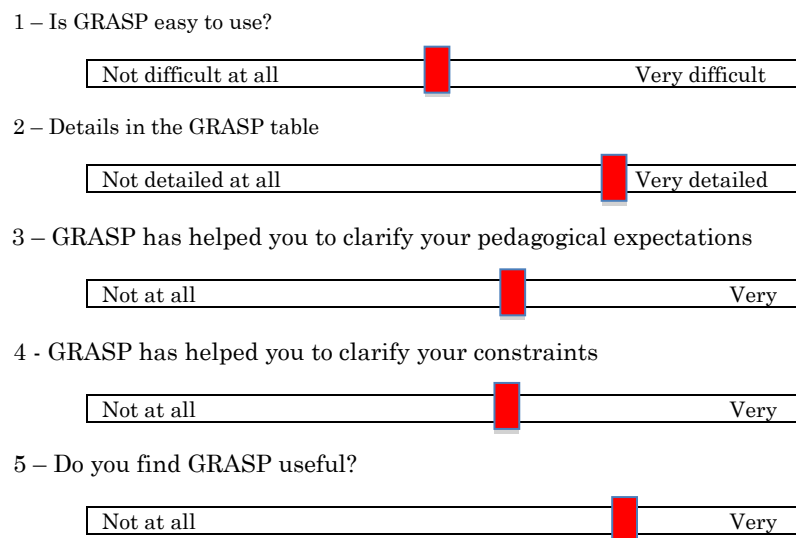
1 – Is GRASP easy to use?

Not difficult at all Very difficult

2 – Details in the GRASP table

Not detailed at all Very detailed

3 – GRASP has helped you to clarify your pedagogical expectations

Not at all Very

4 - GRASP has helped you to clarify your constraints

Not at all Very

5 – Do you find GRASP useful?

Not at all Very